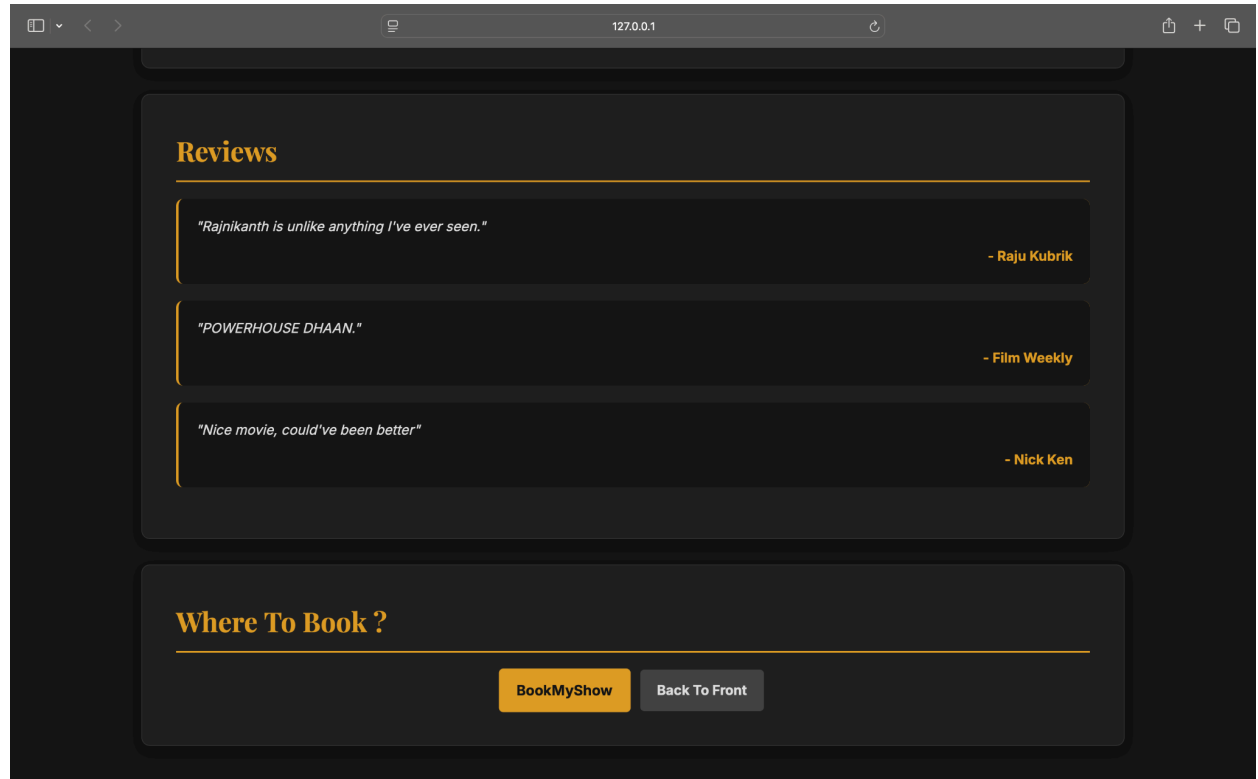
127.0.0.1

Reviews

"Rajnikanth is unlike anything I've ever seen."

- Raju Kubrik

"POWERHOUSE DHAAN."

- Film Weekly

"Nice movie, could've been better"

- Nick Ken

Where To Book ?

BookMyShow

Back To Front